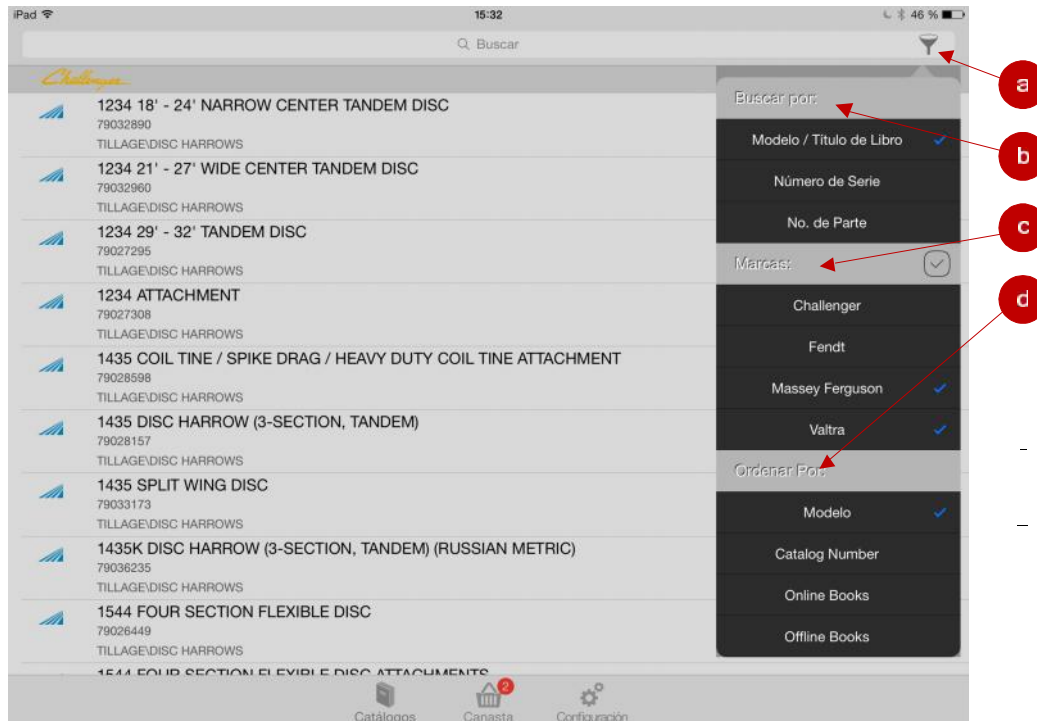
iPad 15:32 46 %

Buscar

Challenger

1234 18' - 24' NARROW CENTER TANDEM DISC
79032890
TILLAGE\DISC HARROWS

1234 21' - 27' WIDE CENTER TANDEM DISC
79032960
TILLAGE\DISC HARROWS

1234 29' - 32' TANDEM DISC
79027295
TILLAGE\DISC HARROWS

1234 ATTACHMENT
79027308
TILLAGE\DISC HARROWS

1435 COIL TINE / SPIKE DRAG / HEAVY DUTY COIL TINE ATTACHMENT
79028598
TILLAGE\DISC HARROWS

1435 DISC HARROW (3-SECTION, TANDEM)
79028157
TILLAGE\DISC HARROWS

1435 SPLIT WING DISC
79033173
TILLAGE\DISC HARROWS

1435K DISC HARROW (3-SECTION, TANDEM) (RUSSIAN METRIC)
79036235
TILLAGE\DISC HARROWS

1544 FOUR SECTION FLEXIBLE DISC
79026449
TILLAGE\DISC HARROWS

1544 FOUR SECTION FLEXIBLE DISC ATTACHMENTS

Buscar por:
Modelo / Título de Libro
Número de Serie
No. de Parte
Marcas:
Challenger
Fendt
Massey Ferguson
Valtra
Ordenar Por:
Modelo
Catalog Number
Online Books
Offline Books

a
b
c
d

Catálogos
2
Canasta
Configuración